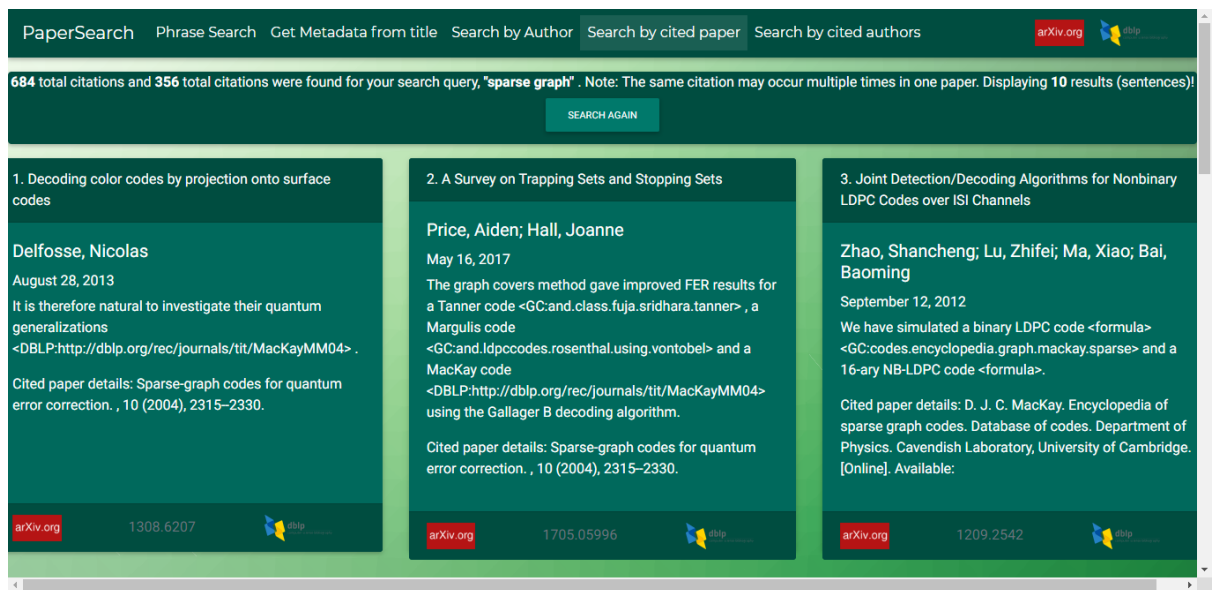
PaperSearch Phrase Search Get Metadata from title Search by Author Search by cited paper Search by cited authors arXiv.org dblp

**684** total citations and **356** total citations were found for your search query, **"sparse graph"** . Note: The same citation may occur multiple times in one paper. Displaying **10** results (sentences)!

SEARCH AGAIN

1. Decoding color codes by projection onto surface codes

Delfosse, Nicolas

August 28, 2013

It is therefore natural to investigate their quantum generalizations <DBLP:http://dblp.org/rec/journals/tit/MacKayMM04> .

Cited paper details: Sparse-graph codes for quantum error correction. , 10 (2004), 2315–2330.

arXiv.org 1308.6207 dblp

2. A Survey on Trapping Sets and Stopping Sets

Price, Aiden; Hall, Joanne

May 16, 2017

The graph covers method gave improved FER results for a Tanner code <GC:and.class.fuja.sridhara.tanner> , a Margulis code <GC:and.ldpccodes.rosenthal.using.vontobel> and a MacKay code <DBLP:http://dblp.org/rec/journals/tit/MacKayMM04> using the Gallager B decoding algorithm.

Cited paper details: Sparse-graph codes for quantum error correction. , 10 (2004), 2315–2330.

arXiv.org 1705.05996 dblp

3. Joint Detection/Decoding Algorithms for Nonbinary LDPC Codes over ISI Channels

Zhao, Shancheng; Lu, Zhifei; Ma, Xiao; Bai, Baoming

September 12, 2012

We have simulated a binary LDPC code <formula> <GC:codes.encyclopedia.graph.mackay.sparse> and a 16-ary NB-LDPC code <formula>.

Cited paper details: D. J. C. MacKay. Encyclopedia of sparse graph codes. Database of codes. Department of Physics. Cavendish Laboratory, University of Cambridge. [Online]. Available:

arXiv.org 1209.2542 dblp